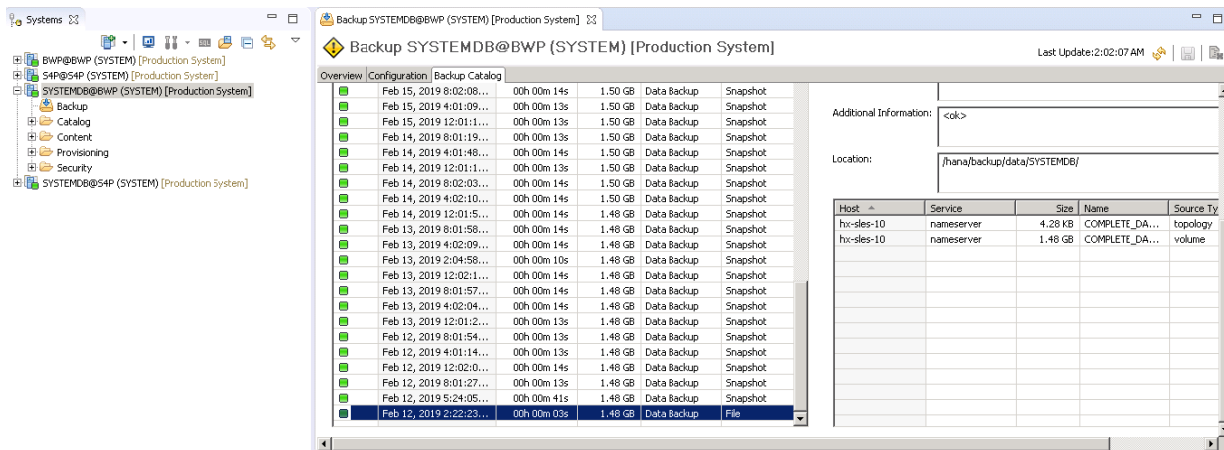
Systems

BWP@BWP (SYSTEM) [Production System]
S4P@S4P (SYSTEM) [Production System]
SYSTEMDB@BWP (SYSTEM) [Production System]
Backup
Catalog
Content
Provisioning
Security
SYSTEMDB@S4P (SYSTEM) [Production System]

Backup SYSTEMDB@BWP (SYSTEM) [Production System]

Backup SYSTEMDB@BWP (SYSTEM) [Production System]

Last Update:2:02:07 AM

Overview | Configuration | Backup Catalog

| | | | | |
|---|---|---|---|---|
| Feb 15, 2019 8:02:08... | 00h 00m 14s | 1.50 GB | Data Backup | Snapshot |
| Feb 15, 2019 4:01:09... | 00h 00m 13s | 1.50 GB | Data Backup | Snapshot |
| Feb 15, 2019 12:01:1... | 00h 00m 13s | 1.50 GB | Data Backup | Snapshot |
| Feb 14, 2019 8:01:19... | 00h 00m 13s | 1.50 GB | Data Backup | Snapshot |
| Feb 14, 2019 4:01:48... | 00h 00m 14s | 1.50 GB | Data Backup | Snapshot |
| Feb 14, 2019 12:01:1... | 00h 00m 13s | 1.50 GB | Data Backup | Snapshot |
| Feb 14, 2019 8:02:03... | 00h 00m 13s | 1.50 GB | Data Backup | Snapshot |
| Feb 14, 2019 4:02:10... | 00h 00m 14s | 1.50 GB | Data Backup | Snapshot |
| Feb 14, 2019 12:01:5... | 00h 00m 14s | 1.48 GB | Data Backup | Snapshot |
| Feb 13, 2019 8:01:58... | 00h 00m 14s | 1.48 GB | Data Backup | Snapshot |
| Feb 13, 2019 4:02:09... | 00h 00m 14s | 1.48 GB | Data Backup | Snapshot |
| Feb 13, 2019 2:04:58... | 00h 00m 10s | 1.48 GB | Data Backup | Snapshot |
| Feb 13, 2019 12:02:1... | 00h 00m 14s | 1.48 GB | Data Backup | Snapshot |
| Feb 13, 2019 8:01:57... | 00h 00m 14s | 1.48 GB | Data Backup | Snapshot |
| Feb 13, 2019 4:02:04... | 00h 00m 14s | 1.48 GB | Data Backup | Snapshot |
| Feb 13, 2019 12:01:2... | 00h 00m 14s | 1.48 GB | Data Backup | Snapshot |
| Feb 12, 2019 8:01:54... | 00h 00m 13s | 1.48 GB | Data Backup | Snapshot |
| Feb 12, 2019 4:01:14... | 00h 00m 13s | 1.48 GB | Data Backup | Snapshot |
| Feb 12, 2019 12:02:0... | 00h 00m 14s | 1.48 GB | Data Backup | Snapshot |
| Feb 12, 2019 8:01:27... | 00h 00m 13s | 1.48 GB | Data Backup | Snapshot |
| Feb 12, 2019 5:24:05... | 00h 00m 41s | 1.48 GB | Data Backup | Snapshot |
| Feb 12, 2019 2:22:23... | 00h 00m 03s | 1.48 GB | Data Backup | File |

Additional Information: <ok>

Location: /hana/backup/data/SYSTEMDB/

| Host | Service | Size | Name | Source Ty |
|---|---|---|---|---|
| hx-sles-10 | nameserver | 4.28 KB | COMPLETE_DA... | topology |
| hx-sles-10 | nameserver | 1.48 GB | COMPLETE_DA... | volume |